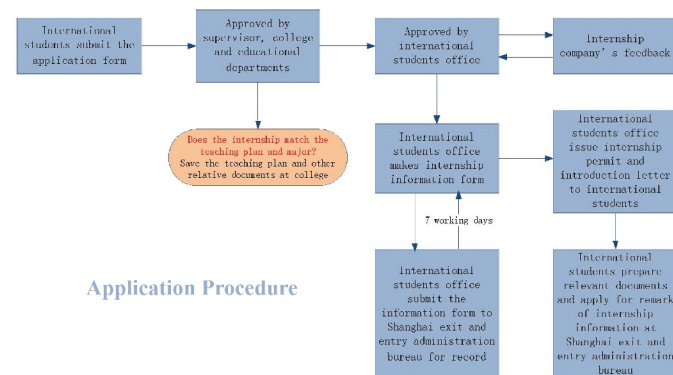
International students submit the application form

Approved by supervisor, college and educational departments

Approved by international students office

Internship company's feedback

Does the internship match the teaching plan and major?
Save the teaching plan and other relative documents at college

International students office makes internship information form

International students office issue internship permit and introduction letter to international students

7 working days

Application Procedure

International students office submit the information form to Shanghai exit and entry administration bureau for record

International students prepare relevant documents and apply for remark of internship information at Shanghai exit and entry administration bureau